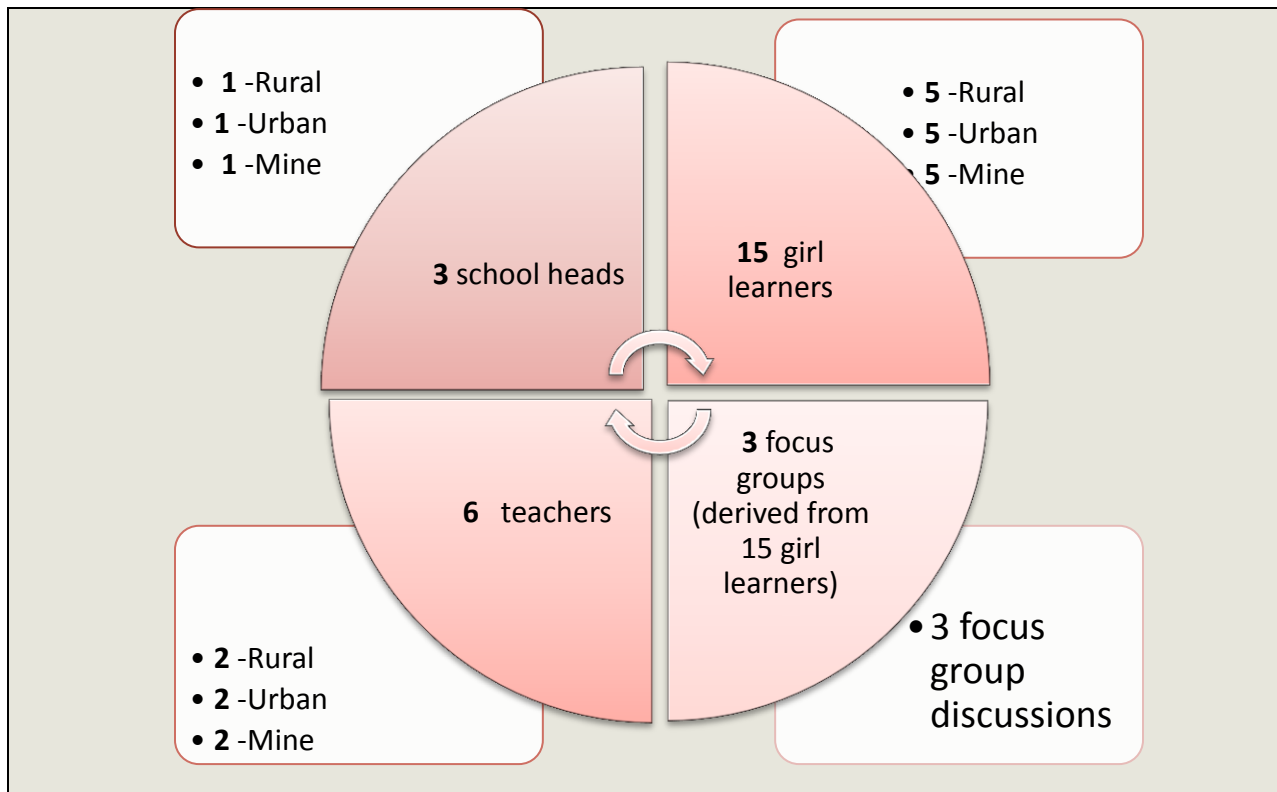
- **1** -Rural
- **1** -Urban
- **1** -Mine

- **5** -Rural
- **5** -Urban
- **5** -Mine

**3** school heads

**15** girl learners

**6** teachers

**3** focus groups (derived from 15 girl learners)

- **2** -Rural
- **2** -Urban
- **2** -Mine

- 3 focus group discussions